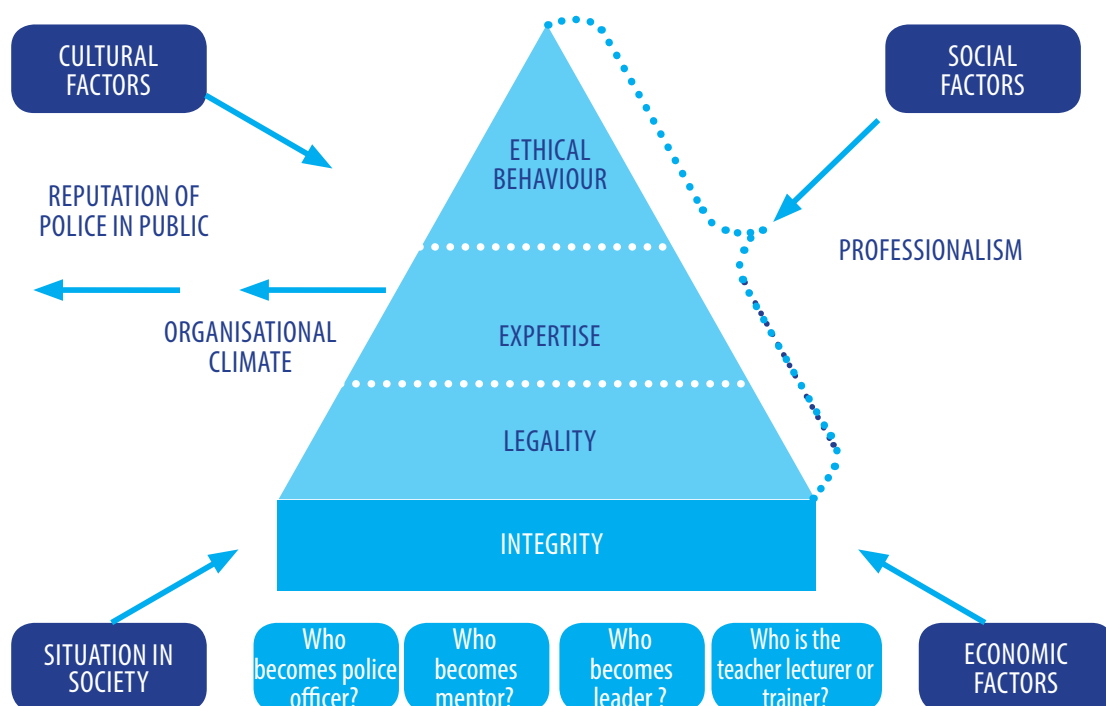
CULTURAL FACTORS

SOCIAL FACTORS

REPUTATION OF POLICE IN PUBLIC

ETHICAL BEHAVIOUR

PROFESSIONALISM

ORGANISATIONAL CLIMATE

EXPERTISE

LEGALITY

INTEGRITY

SITUATION IN SOCIETY

Who becomes police officer?

Who becomes mentor?

Who becomes leader ?

Who is the teacher lecturer or trainer?

ECONOMIC FACTORS